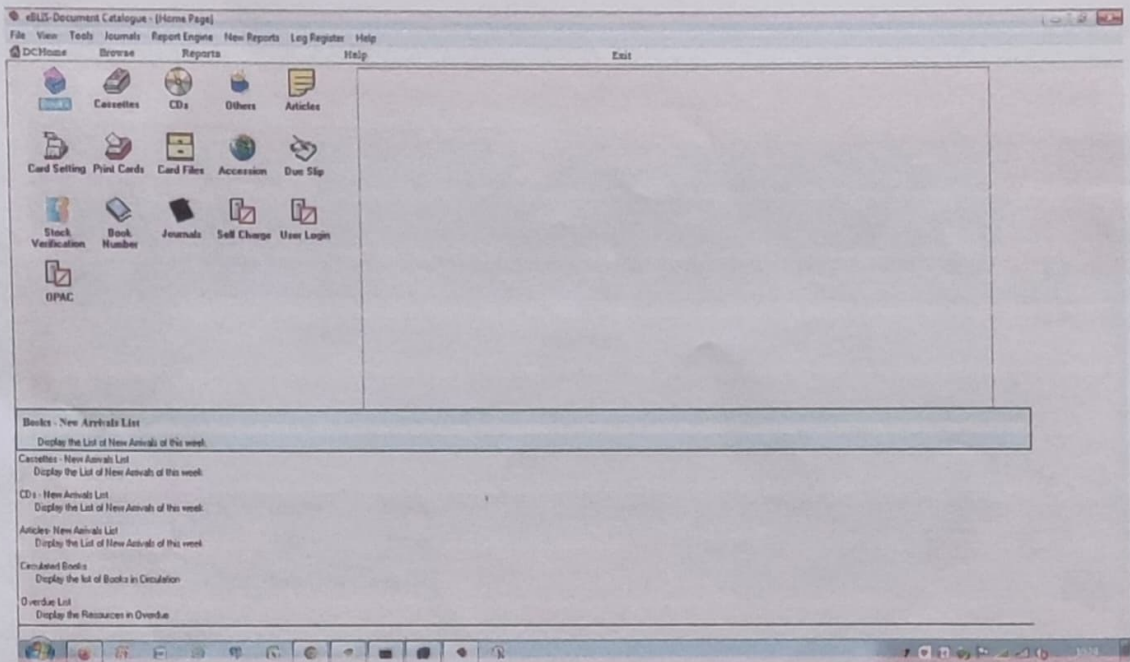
eBLIS-Document Catalogue - [Home Page]

File View Tools Journals Report Engine New Reports Log Register Help

DCHome Browse Reports Help Exit

Books Cassettes CDs Others Articles

Card Setting Print Cards Card Files Accession Due Slip

Stock Verification Book Number Journals Self Charge User Login

OPAC

Books - New Arrivals List
Display the List of New Arrivals of this week

Cassettes - New Arrivals List
Display the List of New Arrivals of this week

CDs - New Arrivals List
Display the List of New Arrivals of this week

Articles- New Arrivals List
Display the List of New Arrivals of this week

Circulated Books
Display the list of Books in Circulation

Overdue List
Display the Resources in Overdue